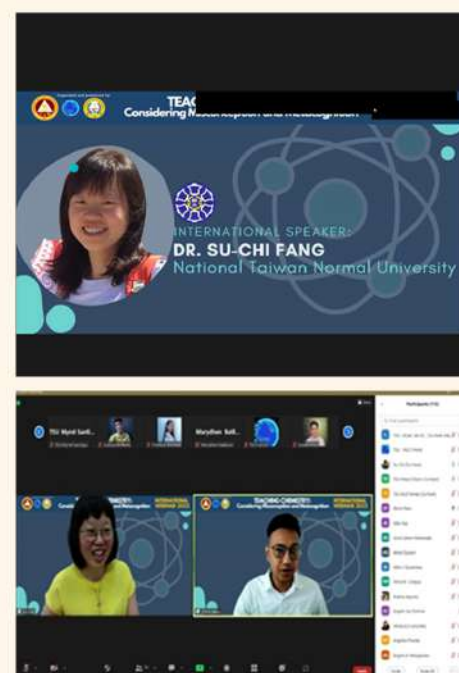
Organized and sponsored by

TEAC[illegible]
Considering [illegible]

INTERNATIONAL SPEAKER:
DR. SU-CHI FANG
National Taiwan Normal University

TSU Myrel Sarili...

Marydhen Sali...

TEACHING CHEMISTRY: Considering Macroscopic and Metacognition INTERNATIONAL WEBINAR 2022

TEACHING CHEMISTRY: Considering Macroscopic and Metacognition INTERNATIONAL WEBINAR 2022

Participants